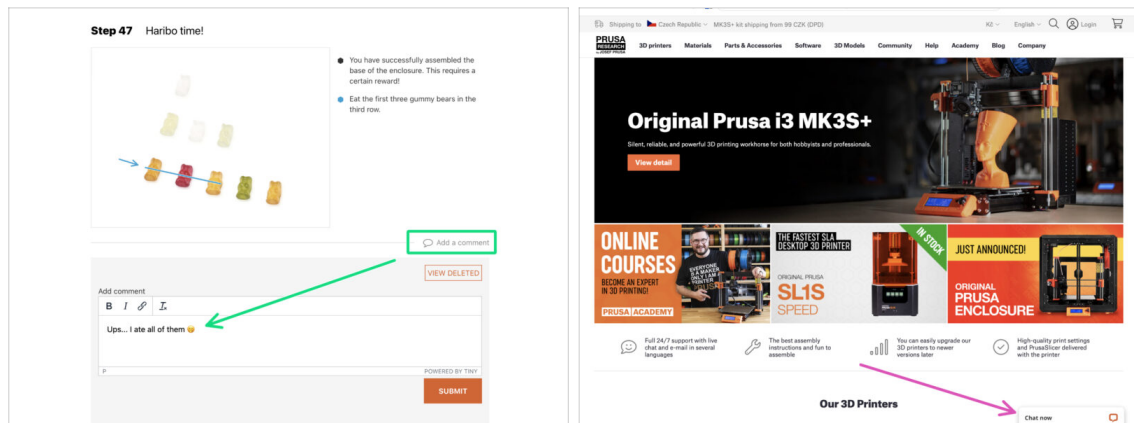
Step 47 Haribo time!

You have successfully assembled the base of the enclosure. This requires a certain reward!

Eat the first three gummy bears in the third row.

Add a comment

VIEW DELETED

Add comment

B I $T_x$

Ups... I ate all of them 😛

P

POWERED BY TINY

SUBMIT

Shipping to Czech Republic MK3S+ kit shipping from 99 CZK (DPD) Kč English Login

PRUSA RESEARCH by JOSEF PRUSA 3D printers Materials Parts & Accessories Software 3D Models Community Help Academy Blog Company

Original Prusa i3 MK3S+

Silent, reliable, and powerful 3D printing workhorse for both hobbyists and professionals.

View detail

ONLINE COURSES BECOME AN EXPERT IN 3D PRINTING! EVERYONE IS A MAKER ONLY I AM A PRINTER PRUSA ACADEMY

THE FASTEST SLA DESKTOP 3D PRINTER IN STOCK ORIGINAL PRUSA SL1S SPEED

JUST ANNOUNCED! ORIGINAL PRUSA ENCLOSURE

Full 24/7 support with live chat and e-mail in several languages

The best assembly instructions and fun to assemble

You can easily upgrade our 3D printers to newer versions later

High-quality print settings and PrusaSlicer delivered with the printer

Our 3D Printers

Chat now